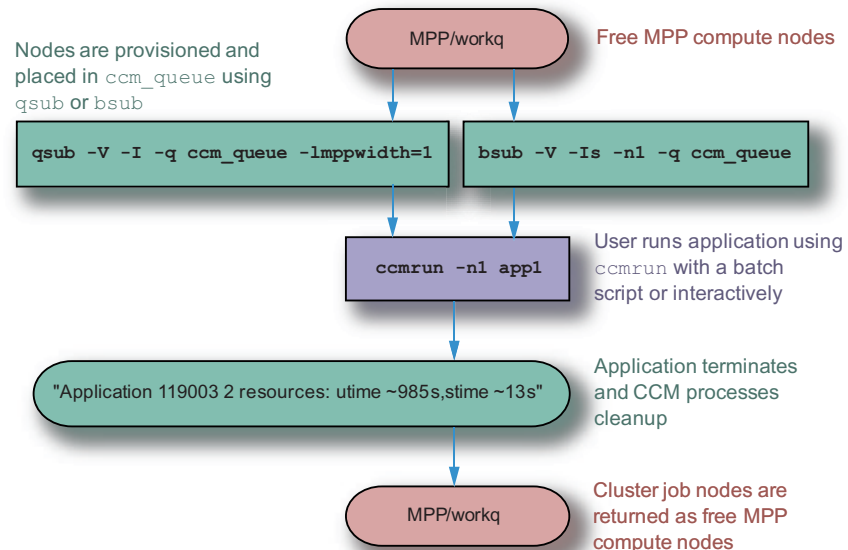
MPP/workq

Free MPP compute nodes

Nodes are provisioned and placed in ccm_queue using qsub or bsub

qsub -V -I -q ccm_queue -lmppwidth=1

bsub -V -Is -n1 -q ccm_queue

ccmrun -n1 app1

User runs application using ccmrun with a batch script or interactively

"Application 119003 2 resources: utime ~985s,stime ~13s"

Application terminates and CCM processes cleanup

MPP/workq

Cluster job nodes are returned as free MPP compute nodes